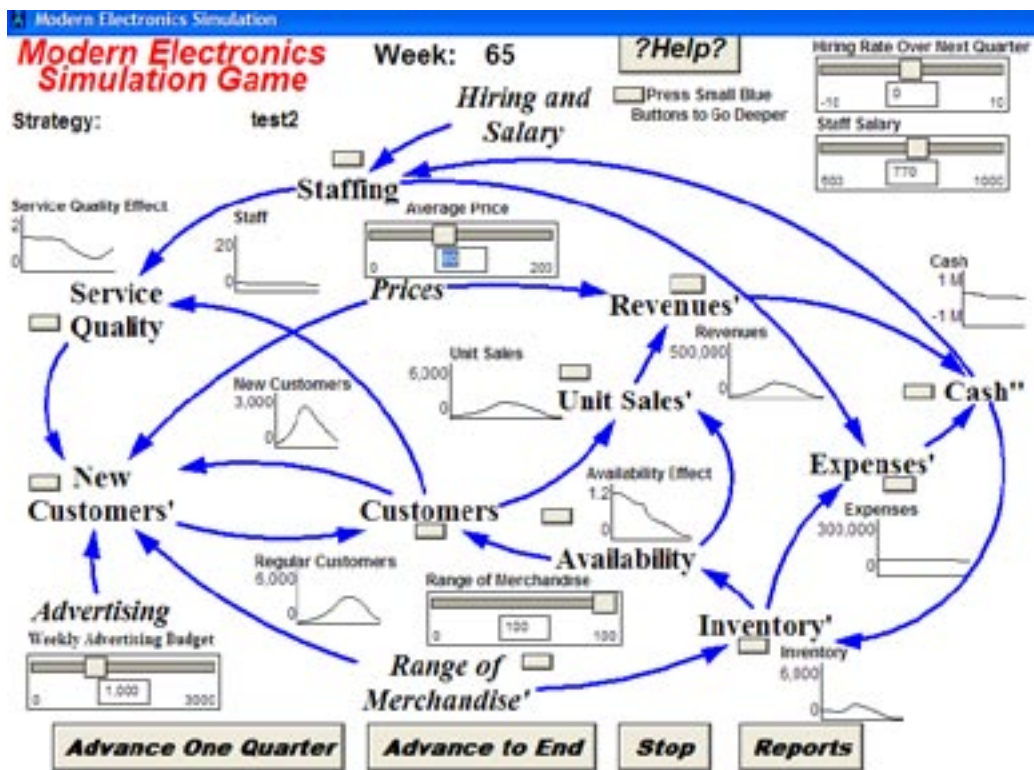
Modern Electronics Simulation

Modern Electronics Simulation Game

Week: 65

?Help?

Press Small Blue Buttons to Go Deeper

Hiring Rate Over Next Quarter
-10 0 10

Staff Salary
500 770 1000

Strategy: test2

Hiring and Salary

Staffing

Service Quality Effect
2
0

Staff
20
0

Average Price
0 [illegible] 200

Prices

Revenues'

Cash
1 M
-1 M

Service Quality

Revenues
500,000

Unit Sales
6,000
0

New Customers
3,000
0

Unit Sales'

Cash''

New Customers'

Customers

Availability Effect
1.2
0

Expenses'

Expenses
300,000
0

Availability

Regular Customers
6,000
0

Range of Merchandise
0 100 100

Advertising
Weekly Advertising Budget
0 1,000 3000

Range of Merchandise'

Inventory'

Inventory
6,000
0

Advance One Quarter

Advance to End

Stop

Reports